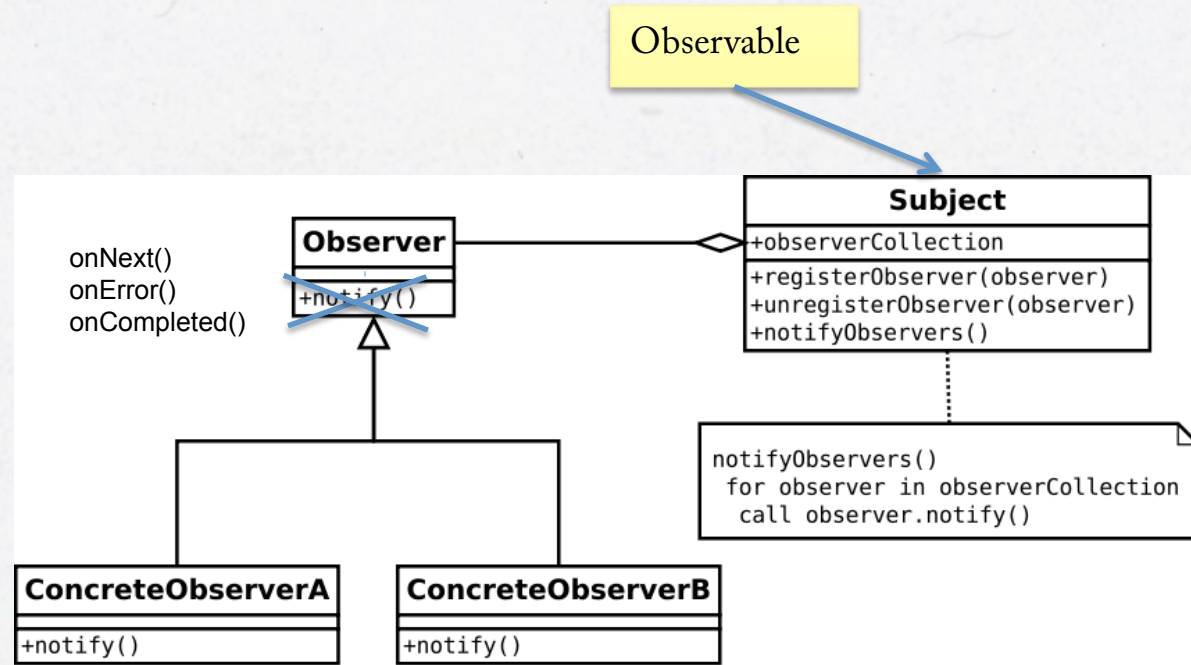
Observable

Subject

+observerCollection

+registerObserver(observer)
+unregisterObserver(observer)
+notifyObservers()

Observer

+notify()

onNext()
onError()
onCompleted()

notifyObservers()
for observer in observerCollection
call observer.notify()

ConcreteObserverA

+notify()

ConcreteObserverB

+notify()